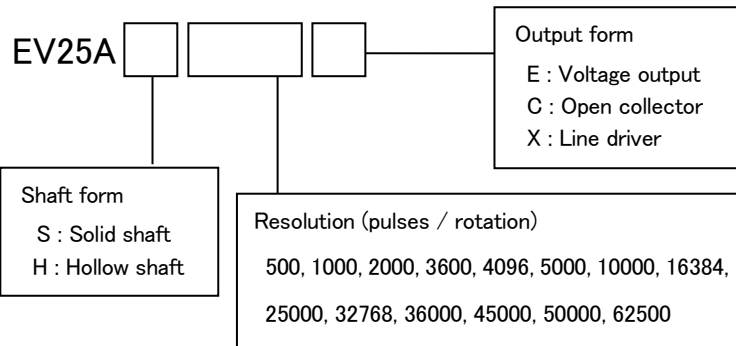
EV25A

Output form
E : Voltage output
C : Open collector
X : Line driver

Shaft form
S : Solid shaft
H : Hollow shaft

Resolution (pulses / rotation)
500, 1000, 2000, 3600, 4096, 5000, 10000, 16384, 25000, 32768, 36000, 45000, 50000, 62500